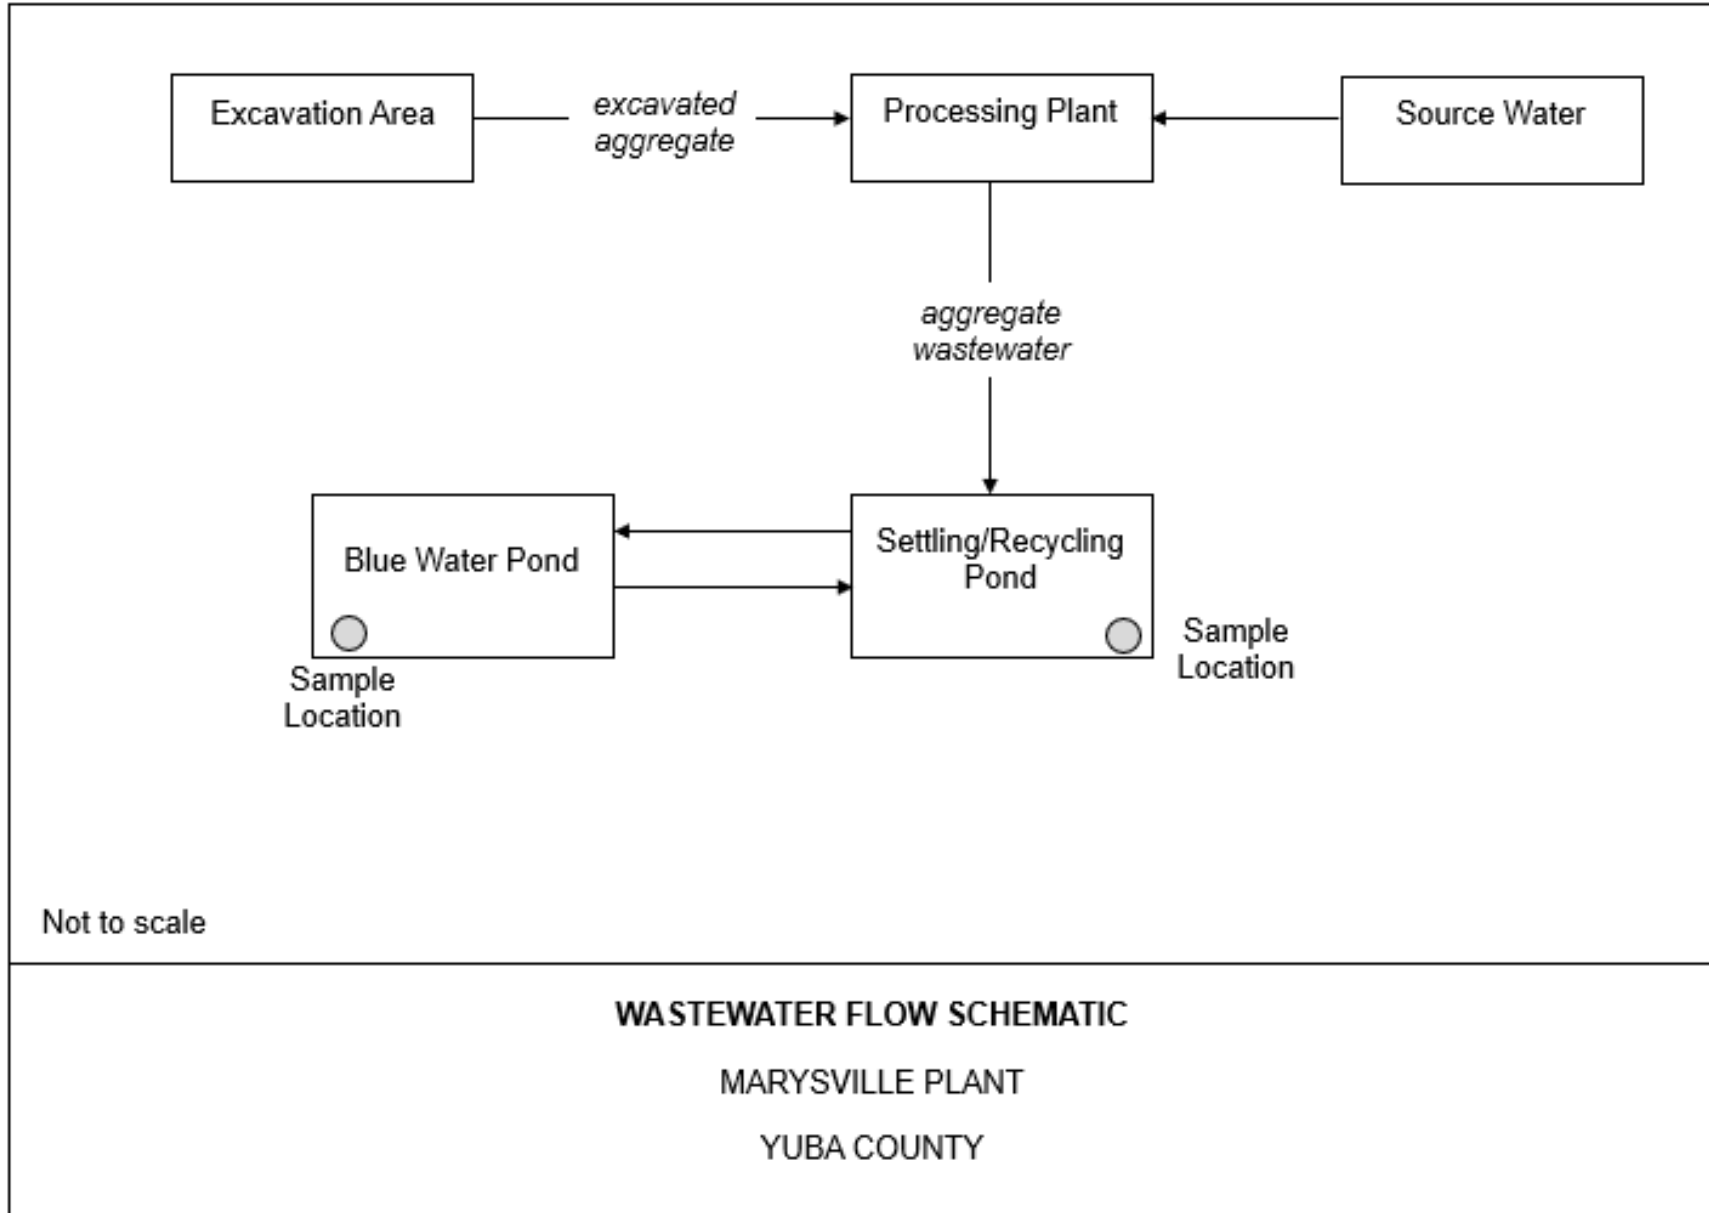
Excavation Area

excavated aggregate

Processing Plant

Source Water

aggregate wastewater

Blue Water Pond

Sample Location

Settling/Recycling Pond

Sample Location

Not to scale

**WASTEWATER FLOW SCHEMATIC**

MARYSVILLE PLANT

YUBA COUNTY